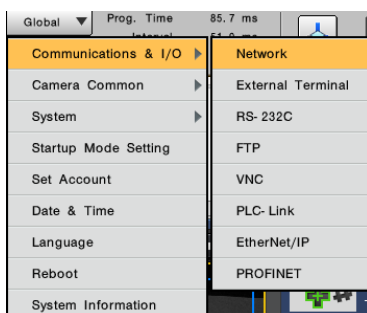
Global ▼ Prog. Time 85.7 ms

Communications & I/O

Camera Common

System

Startup Mode Setting

Set Account

Date & Time

Language

Reboot

System Information

Network

External Terminal

RS-232C

FTP

VNC

PLC-Link

EtherNet/IP

PROFINET